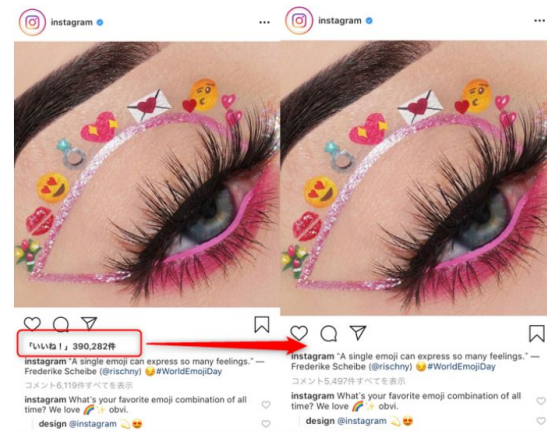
instagram ···

instagram ···

「いいね！」390,282件

instagram "A single emoji can express so many feelings." — Frederike Scheibe (@rischny) 😉 #WorldEmojiDay
コメント6,119件すべてを表示
instagram What's your favorite emoji combination of all time? We love 🌈✨ obvi.
design @instagram 👏😍

instagram "A single emoji can express so many feelings." — Frederike Scheibe (@rischny) 😉 #WorldEmojiDay
コメント5,497件すべてを表示
instagram What's your favorite emoji combination of all time? We love 🌈✨ obvi.
design @instagram 👏😍